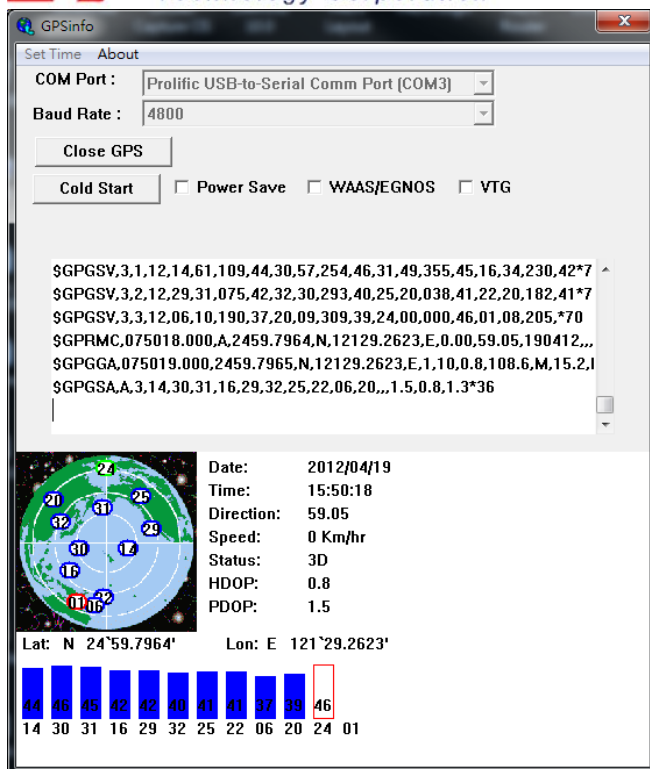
GPSinfo

Set Time About

COM Port : Prolific USB-to-Serial Comm Port (COM3)

Baud Rate : 4800

Close GPS

Cold Start Power Save WAAS/EGNOS VTG

$GPGSV,3,1,12,14,61,109,44,30,57,254,46,31,49,355,45,16,34,230,42*7
$GPGSV,3,2,12,29,31,075,42,32,30,293,40,25,20,038,41,22,20,182,41*7
$GPGSV,3,3,12,06,10,190,37,20,09,309,39,24,00,000,46,01,08,205,*70
$GPRMC,075018.000,A,2459.7964,N,12129.2623,E,0.00,59.05,190412,,,
$GPGGA,075019.000,2459.7965,N,12129.2623,E,1,10,0.8,108.6,M,15.2,I
$GPGSA,A,3,14,30,31,16,29,32,25,22,06,20,,,1.5,0.8,1.3*36

24 25 20 31 32 29 30 14 16 32 01 06

Date: 2012/04/19
Time: 15:50:18
Direction: 59.05
Speed: 0 Km/hr
Status: 3D
HDOP: 0.8
PDOP: 1.5

Lat: N 24`59.7964' Lon: E 121`29.2623'

44 46 45 42 42 40 41 41 37 39 46
14 30 31 16 29 32 25 22 06 20 24 01